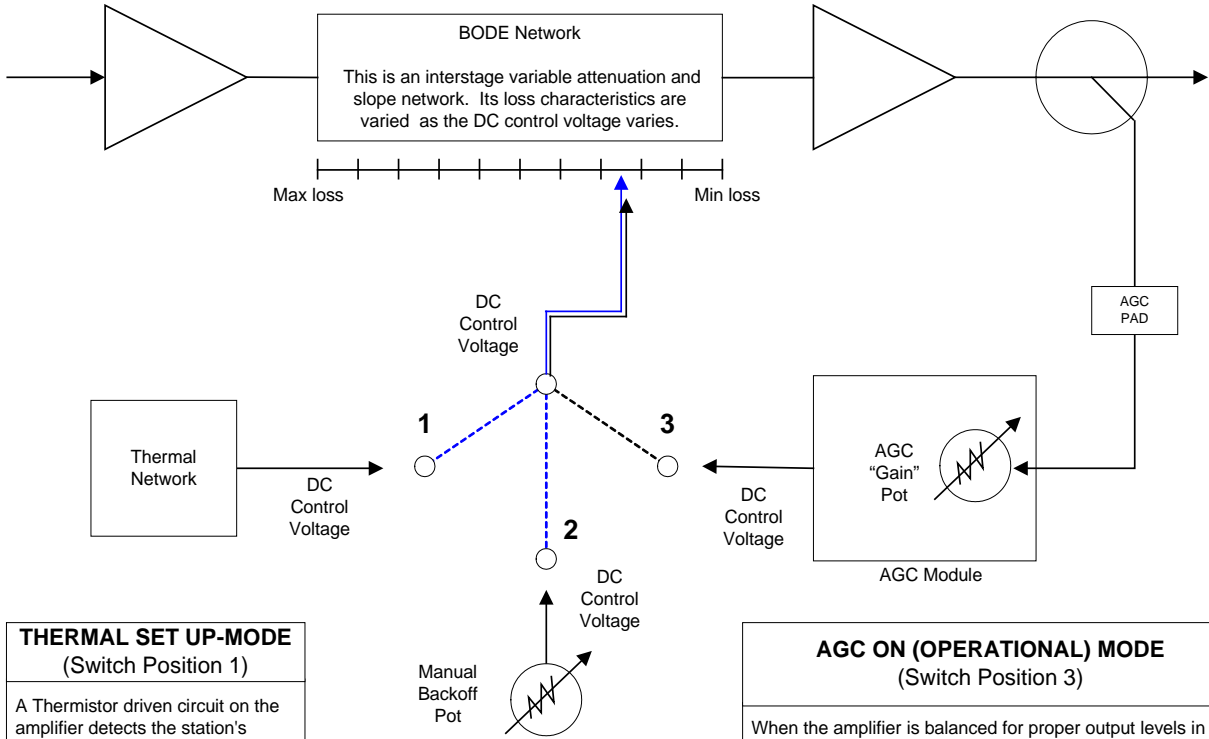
BODE Network

This is an interstage variable attenuation and slope network. Its loss characteristics are varied as the DC control voltage varies.

Max loss

Min loss

DC Control Voltage

AGC PAD

Thermal Network

1

3

DC Control Voltage

AGC "Gain" Pot

DC Control Voltage

2

AGC Module

DC Control Voltage

THERMAL SET UP-MODE
(Switch Position 1)

A Thermistor driven circuit on the amplifier detects the station's

Manual Backoff Pot

AGC ON (OPERATIONAL) MODE
(Switch Position 3)

When the amplifier is balanced for proper output levels in